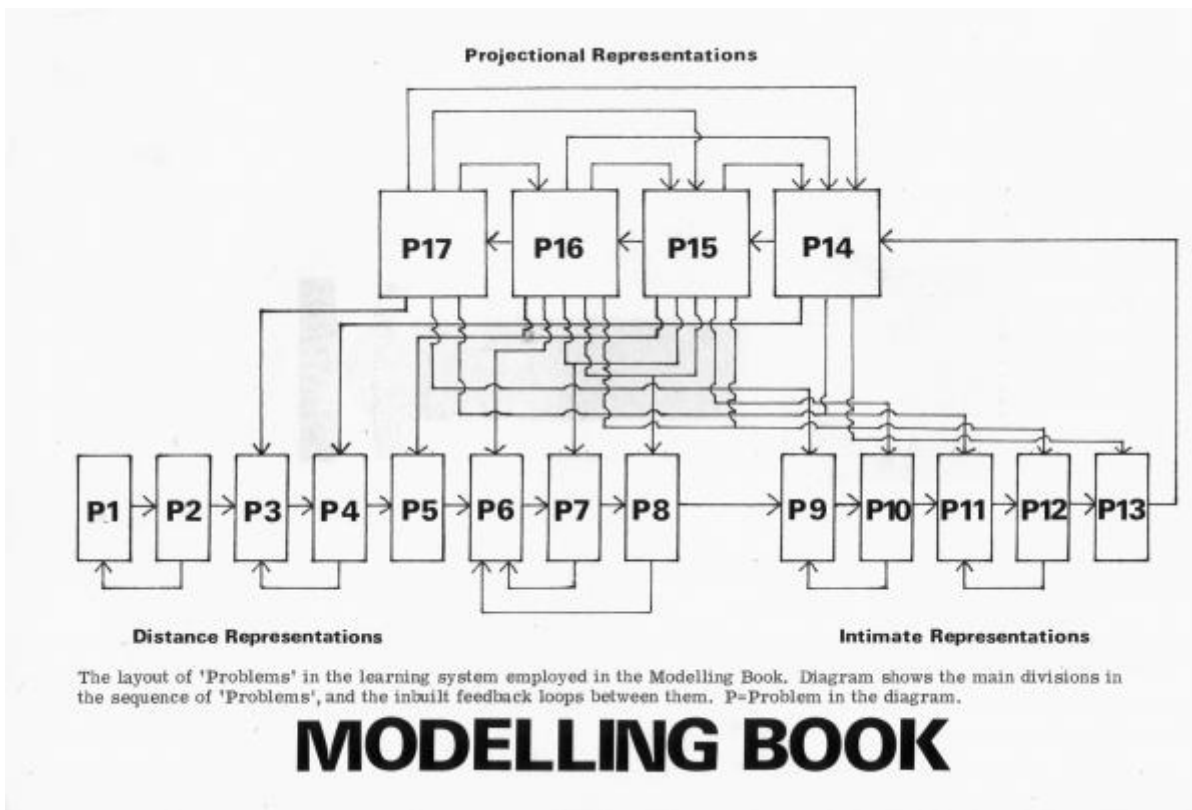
Projectional Representations

P17

P16

P15

P14

P1

P2

P3

P4

P5

P6

P7

P8

P9

P10

P11

P12

P13

Distance Representations

Intimate Representations

The layout of 'Problems' in the learning system employed in the Modelling Book. Diagram shows the main divisions in the sequence of 'Problems', and the inbuilt feedback loops between them. P=Problem in the diagram.

MODELLING BOOK